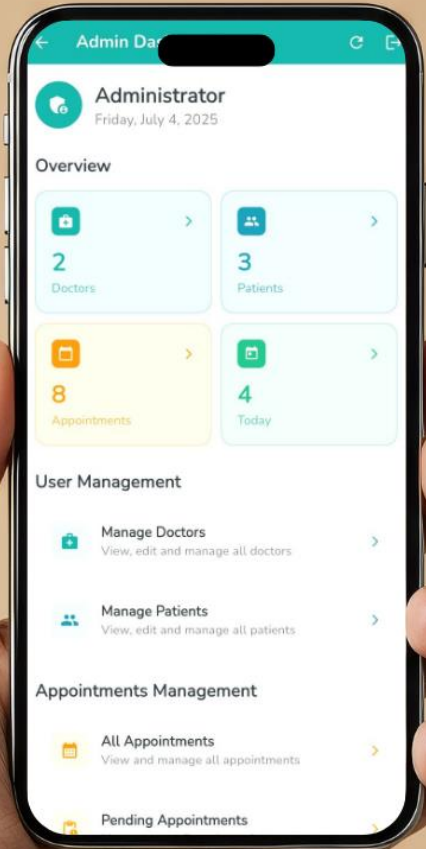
Admin Da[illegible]

Administrator
Friday, July 4, 2025

Overview

2
Doctors

3
Patients

8
Appointments

4
Today

User Management

Manage Doctors
View, edit and manage all doctors

Manage Patients
View, edit and manage all patients

Appointments Management

All Appointments
View and manage all appointments

Pending Appointments